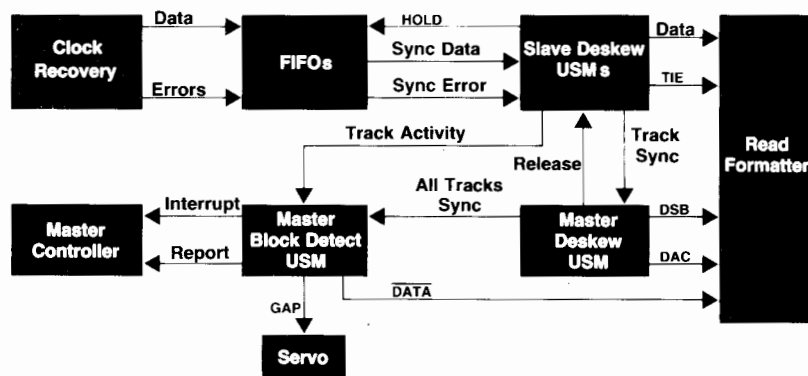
Clock Recovery
Data
Errors
FIFOs
HOLD
Sync Data
Sync Error
Slave Deskew USMs
Data
TIE
Read Formatter
Track Activity
Release
Track Sync
All Tracks Sync
Master Controller
Interrupt
Report
Master Block Detect USM
Master Deskew USM
DSB
DAC
GAP
$\overline{DATA}$
Servo